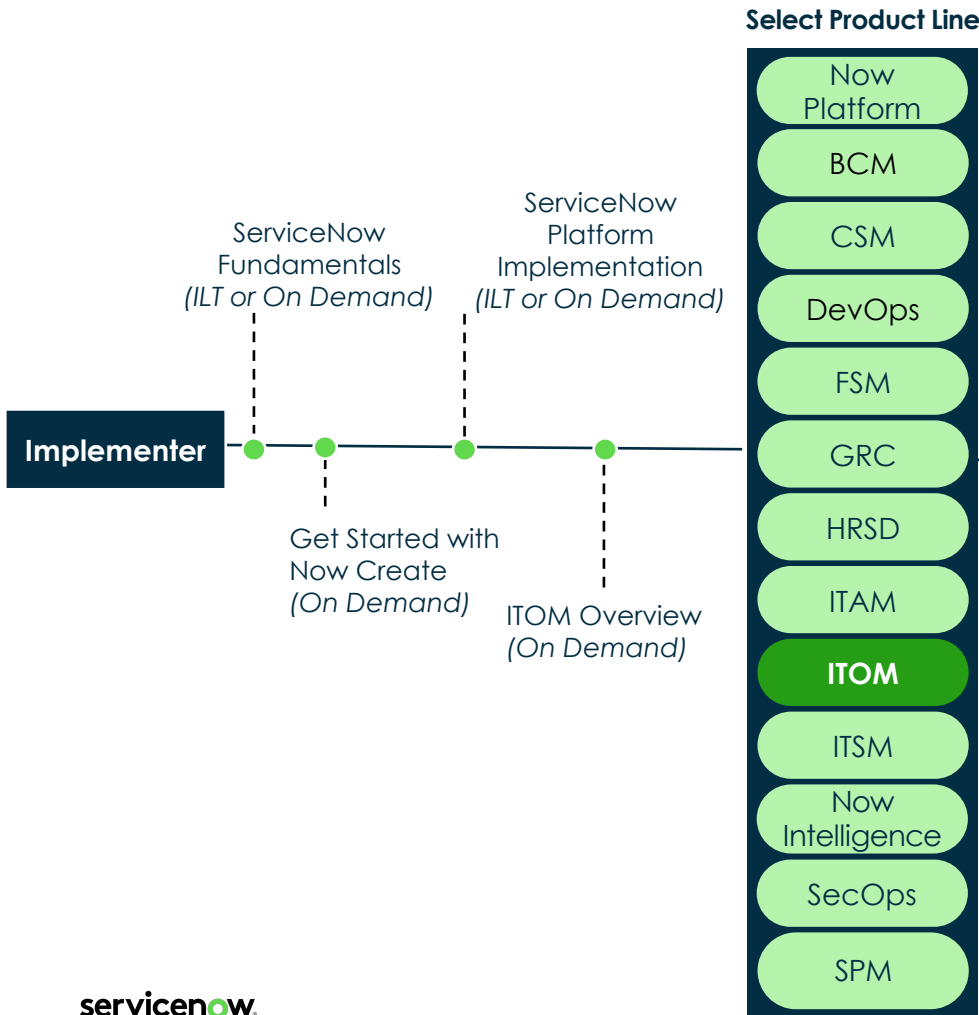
Select Product Line

Now Platform

BCM

CSM

DevOps

FSM

GRC

HRSD

ITAM

ITOM

ITSM

Now Intelligence

SecOps

SPM

ServiceNow Fundamentals
(ILT or On Demand)

ServiceNow Platform Implementation
(ILT or On Demand)

Implementer

Get Started with Now Create
(On Demand)

ITOM Overview
(On Demand)

servicenow